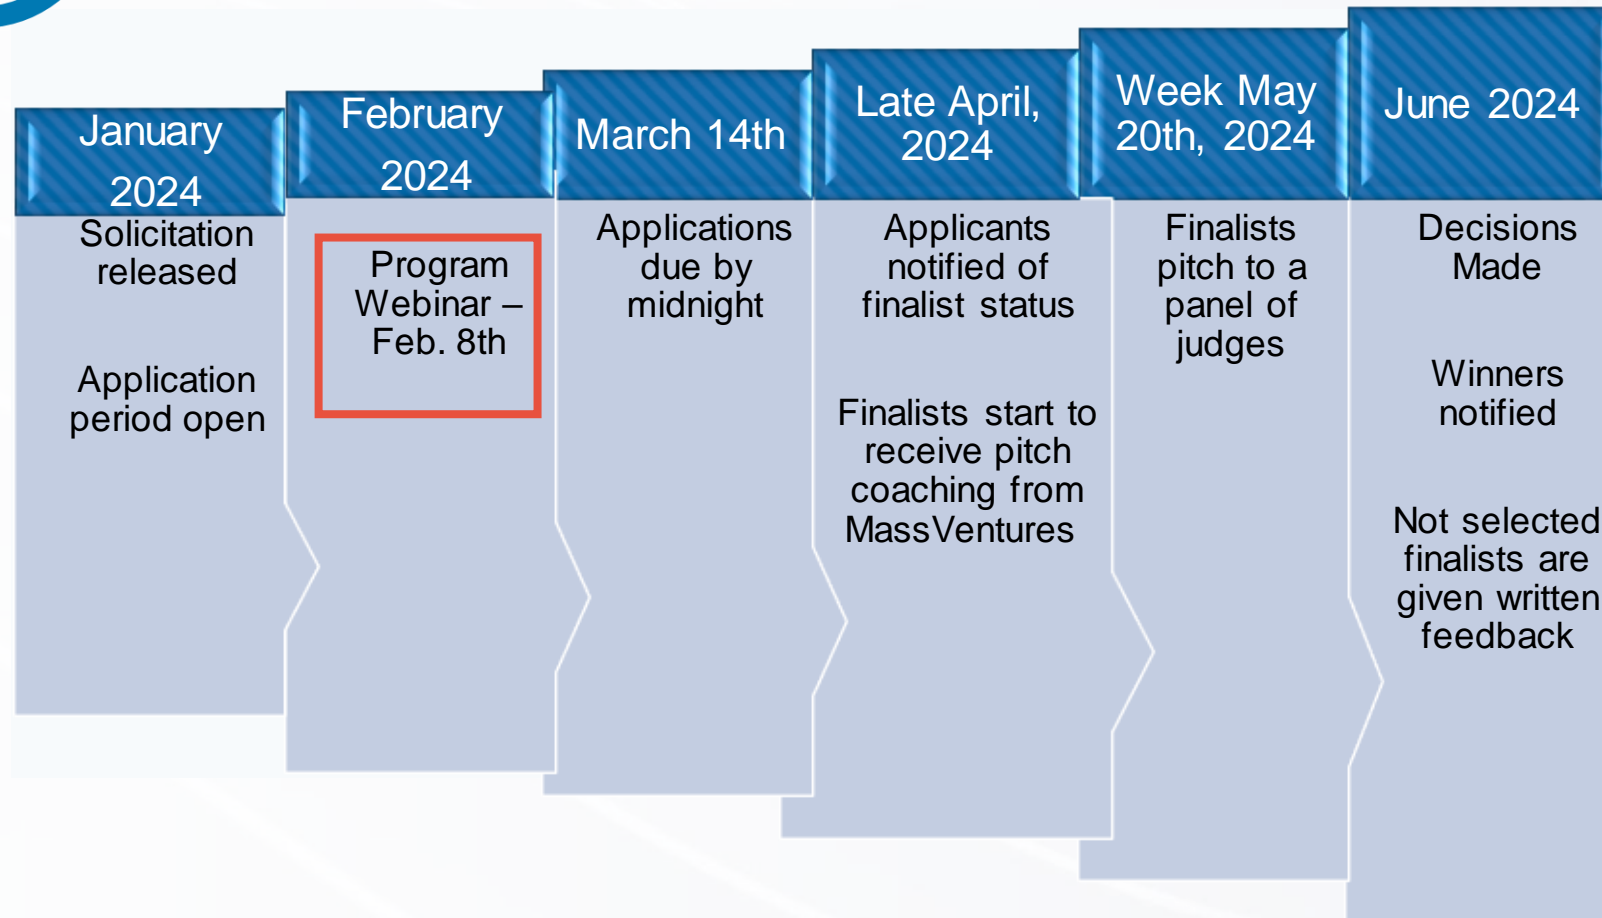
January 2024

Solicitation released

Application period open

February 2024

Program Webinar – Feb. 8th

March 14th

Applications due by midnight

Late April, 2024

Applicants notified of finalist status

Finalists start to receive pitch coaching from MassVentures

Week May 20th, 2024

Finalists pitch to a panel of judges

June 2024

Decisions Made

Winners notified

Not selected finalists are given written feedback